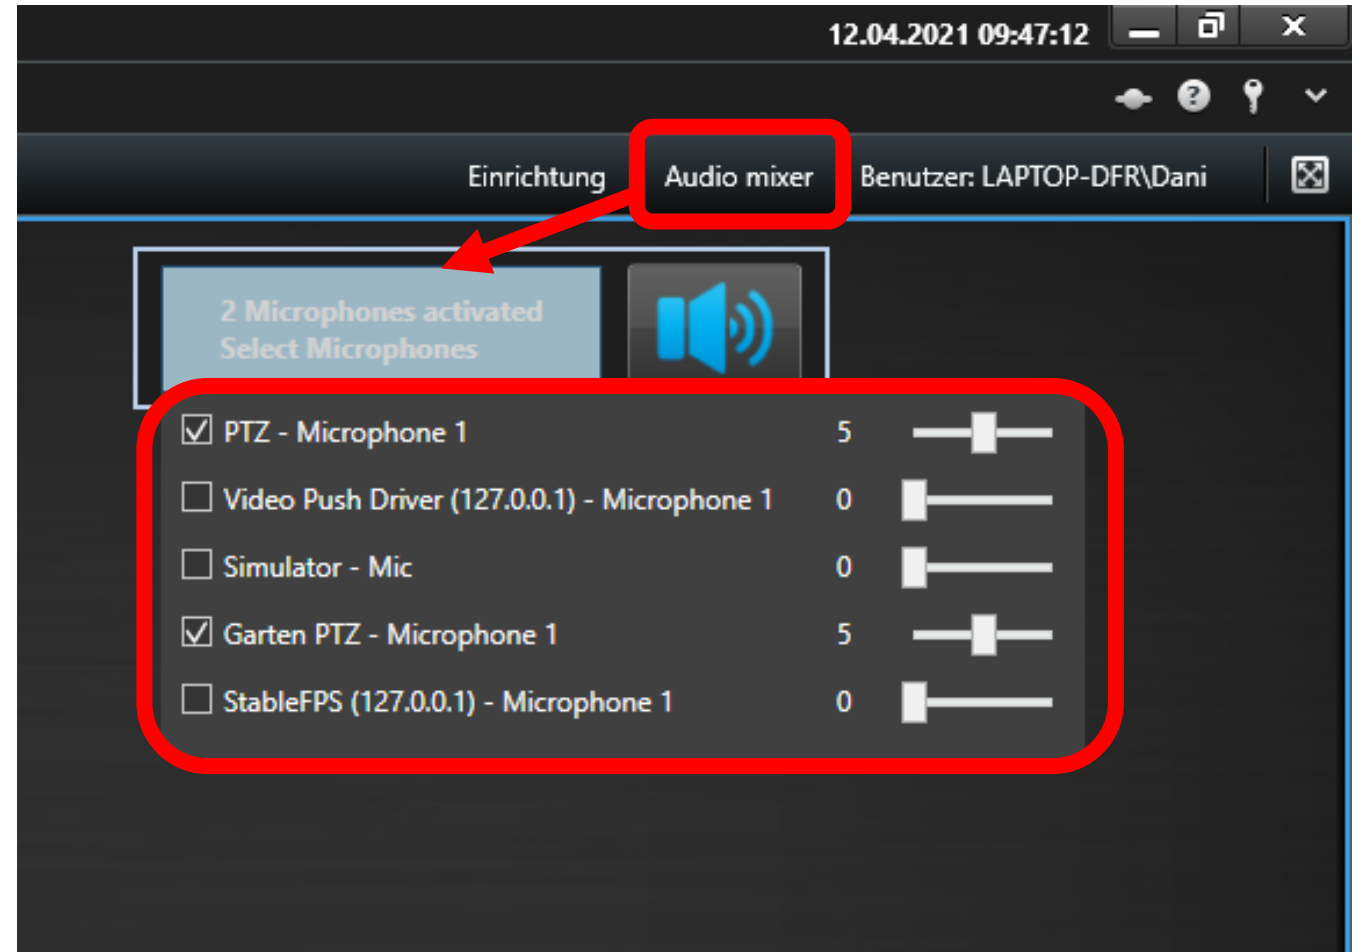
12.04.2021 09:47:12

Einrichtung Audio mixer Benutzer: LAPTOP-DFR\Dani

2 Microphones activated
Select Microphones

☑ PTZ - Microphone 1 5
☐ Video Push Driver (127.0.0.1) - Microphone 1 0
☐ Simulator - Mic 0
☑ Garten PTZ - Microphone 1 5
☐ StableFPS (127.0.0.1) - Microphone 1 0